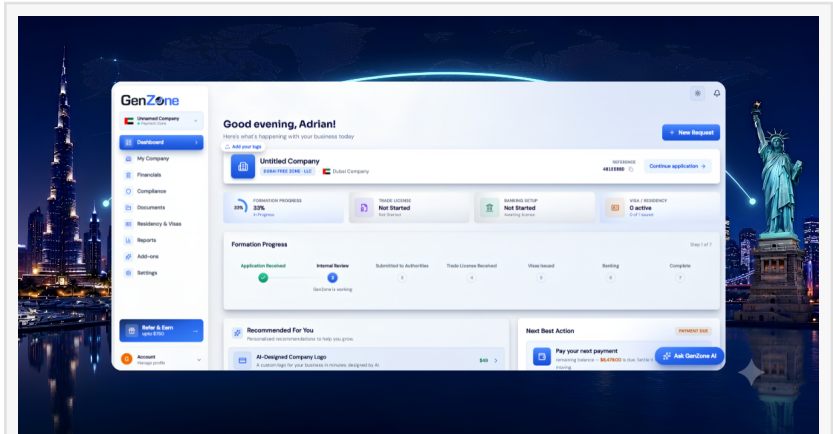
GenZone

Unnamed Company
Payment Done

Dashboard
My Company
Financials
Compliance
Documents
Residency & Visas
Reports
Add-ons
Settings

Refer & Earn
upto $750

Account
Manage profile

Good evening, Adrian!
Here's what's happening with your business today

+ New Request

Add your logo

Untitled Company
DUBAI FREE ZONE · LLC
Dubai Company

REFERENCE
48133980

Continue application →

33%
FORMATION PROGRESS
33%
In Progress

TRADE LICENSE
Not Started
Not Started

BANKING SETUP
Not Started
Awaiting license

VISA / RESIDENCY
0 active
0 of 1 issued

Formation Progress
Step 1 of 7

Application Received
Internal Review
2
GenZone is working
Submitted to Authorities
3
Trade License Received
4
Visas Issued
5
Banking
6
Complete
7

Recommended For You
Personalized recommendations to help you grow.

AI-Designed Company Logo
A custom logo for your business in minutes, designed by AI
$49 >

Next Best Action
PAYMENT DUE

Pay your next payment
remaining balance · $6,476.00 is due. Settle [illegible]

Ask GenZone AI